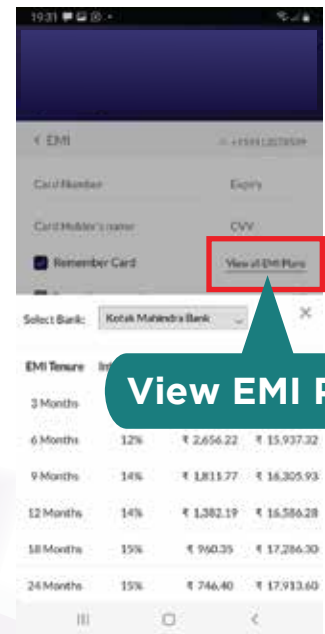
19:31

< EMI

Card Number
Expiry

Card Holder's name
CVV

Remember Card
View all EMI Plans

Select Bank: Kotak Mahindra Bank
×

EMI Tenure
In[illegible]

View EMI P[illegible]

3 Months

6 Months 12% ₹ 2,656.22 ₹ 15,937.32

9 Months 14% ₹ 1,811.77 ₹ 16,305.93

12 Months 14% ₹ 1,382.19 ₹ 16,586.28

18 Months 15% ₹ 960.35 ₹ 17,286.30

24 Months 15% ₹ 746.40 ₹ 17,913.60